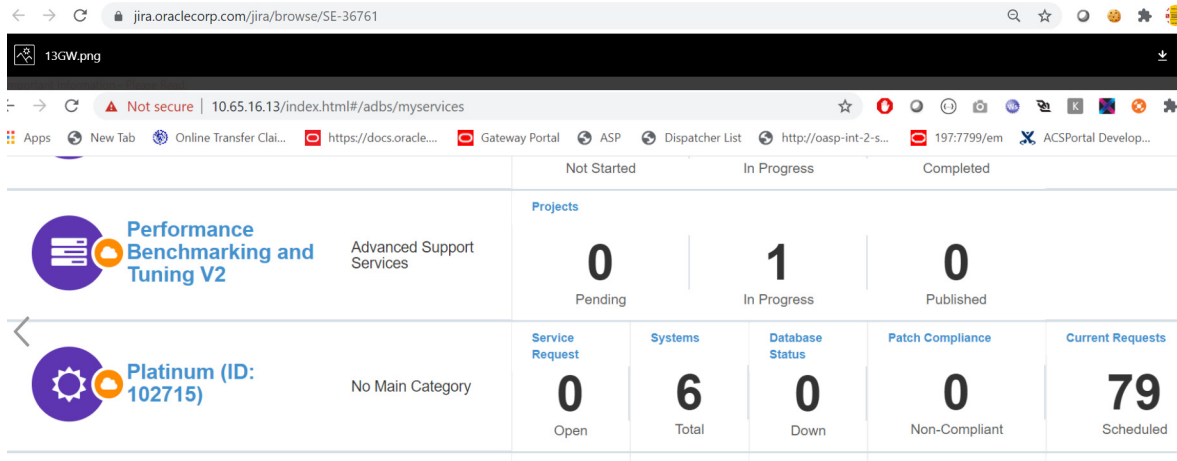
jira.oraclecorp.com/jira/browse/SE-36761

13GW.png

Not secure | 10.65.16.13/index.html#/adbs/myservices

Apps New Tab Online Transfer Clai... https://docs.oracle.... Gateway Portal ASP Dispatcher List http://oasp-int-2-s... 197:7799/em ACSPortal Develop...

Not Started In Progress Completed

Performance Benchmarking and Tuning V2

Advanced Support Services

Projects

| 0 | 1 | 0 |
|---|---|---|
| Pending | In Progress | Published |

Platinum (ID: 102715)

No Main Category

| Service Request | Systems | Database Status | Patch Compliance | Current Requests |
|---|---|---|---|---|
| 0 | 6 | 0 | 0 | 79 |
| Open | Total | Down | Non-Compliant | Scheduled |